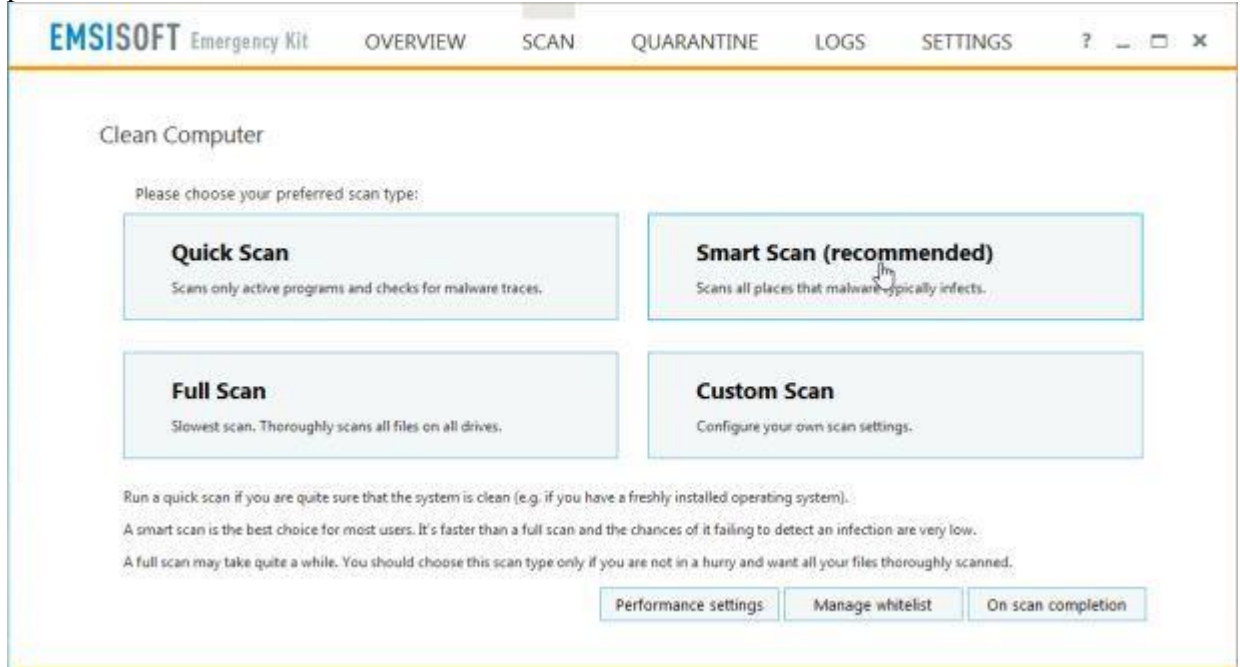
EMSISOFT Emergency Kit OVERVIEW SCAN QUARANTINE LOGS SETTINGS ? _ □ ×

Clean Computer

Please choose your preferred scan type:

Quick Scan
Scans only active programs and checks for malware traces.

Smart Scan (recommended)
Scans all places that malware typically infects.

Full Scan
Slowest scan. Thoroughly scans all files on all drives.

Custom Scan
Configure your own scan settings.

Run a quick scan if you are quite sure that the system is clean (e.g. if you have a freshly installed operating system).

A smart scan is the best choice for most users. It's faster than a full scan and the chances of it failing to detect an infection are very low.

A full scan may take quite a while. You should choose this scan type only if you are not in a hurry and want all your files thoroughly scanned.

Performance settings Manage whitelist On scan completion